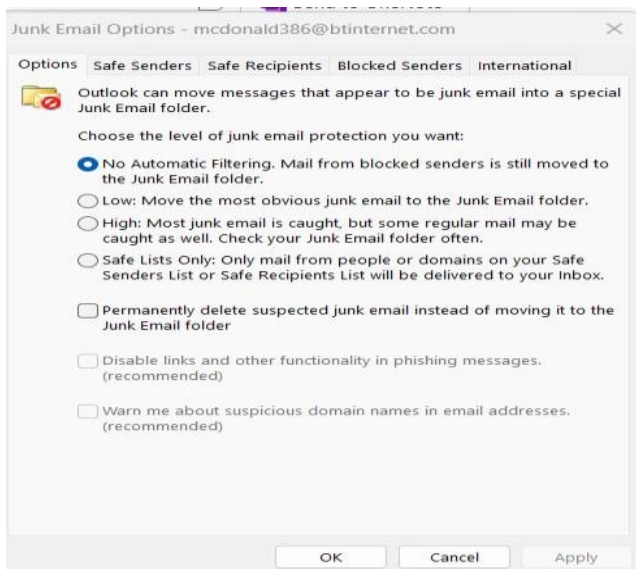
Junk Email Options - mcdonald386@btinternet.com

Options | Safe Senders | Safe Recipients | Blocked Senders | International

Outlook can move messages that appear to be junk email into a special Junk Email folder.

Choose the level of junk email protection you want:

No Automatic Filtering. Mail from blocked senders is still moved to the Junk Email folder.

Low: Move the most obvious junk email to the Junk Email folder.

High: Most junk email is caught, but some regular mail may be caught as well. Check your Junk Email folder often.

Safe Lists Only: Only mail from people or domains on your Safe Senders List or Safe Recipients List will be delivered to your Inbox.

Permanently delete suspected junk email instead of moving it to the Junk Email folder

Disable links and other functionality in phishing messages. (recommended)

Warn me about suspicious domain names in email addresses. (recommended)

OK | Cancel | Apply